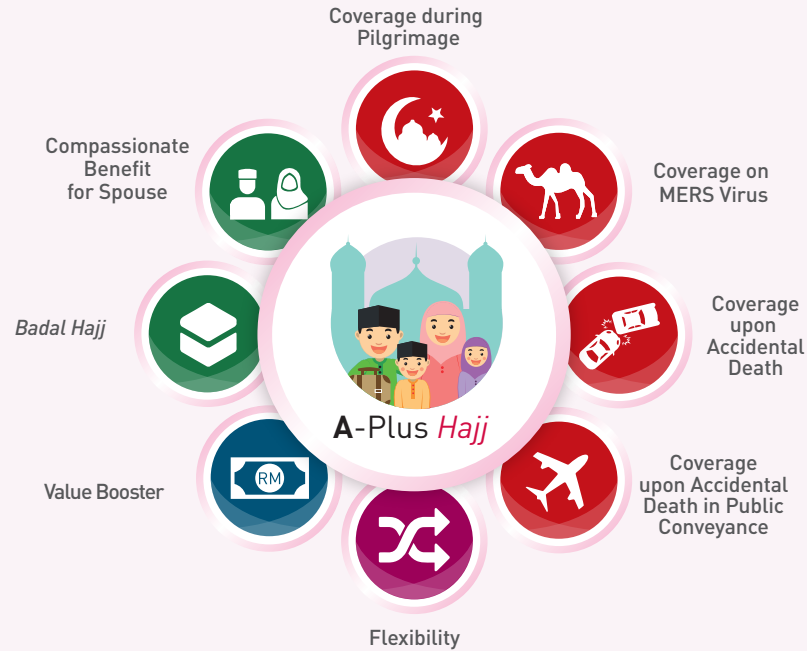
Coverage during Pilgrimage

Coverage on MERS Virus

Coverage upon Accidental Death

Coverage upon Accidental Death in Public Conveyance

Flexibility

Value Booster

RM

*Badal Hajj*

Compassionate Benefit for Spouse

**A**-Plus *Hajj*